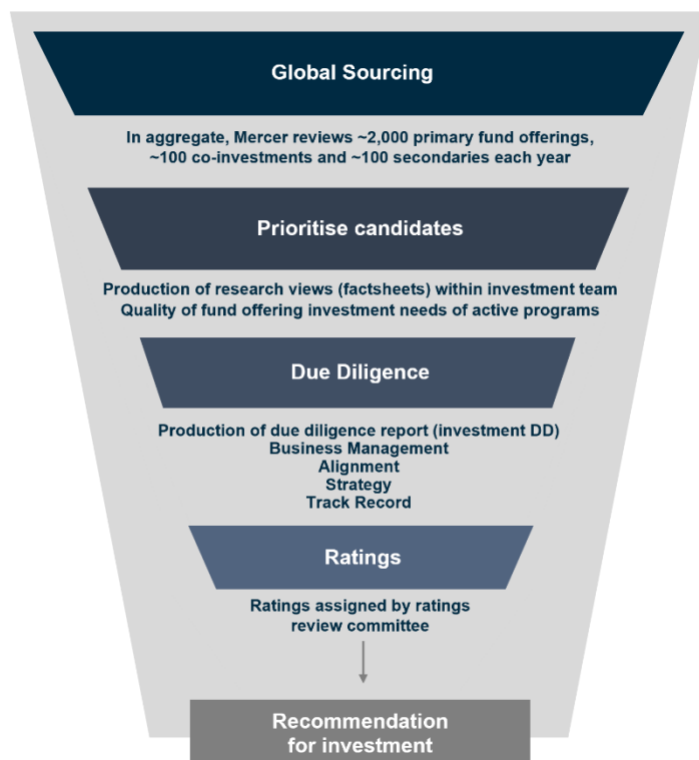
Global Sourcing

In aggregate, Mercer reviews ~2,000 primary fund offerings, ~100 co-investments and ~100 secondaries each year

Prioritise candidates

Production of research views (factsheets) within investment team
Quality of fund offering investment needs of active programs

Due Diligence

Production of due diligence report (investment DD)
Business Management
Alignment
Strategy
Track Record

Ratings

Ratings assigned by ratings review committee

Recommendation for investment